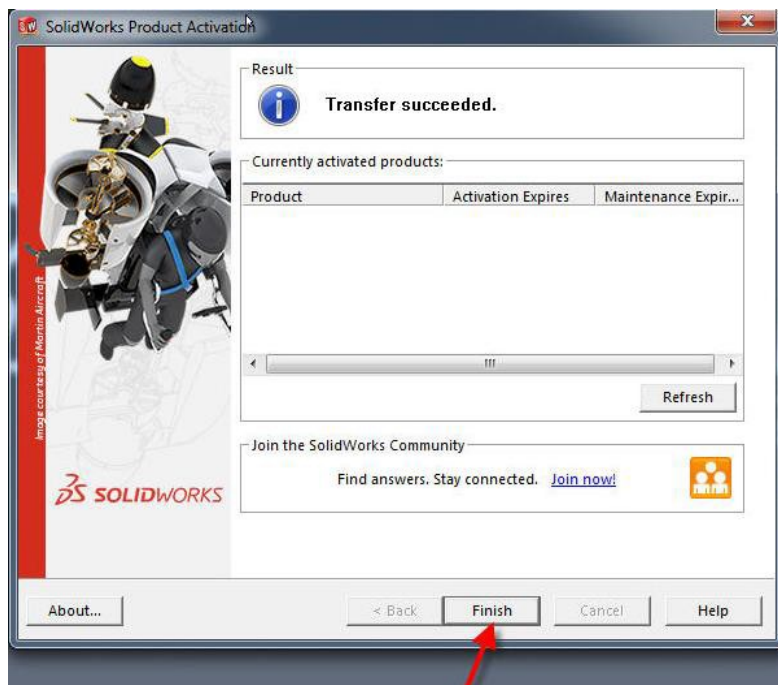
SolidWorks Product Activation

Image courtesy of Martin Aircraft

SOLIDWORKS

Result

Transfer succeeded.

Currently activated products:

| Product | Activation Expires | Maintenance Expir... |
|---|---|---|

Refresh

Join the SolidWorks Community

Find answers. Stay connected. Join now!

About...

< Back

Finish

Cancel

Help